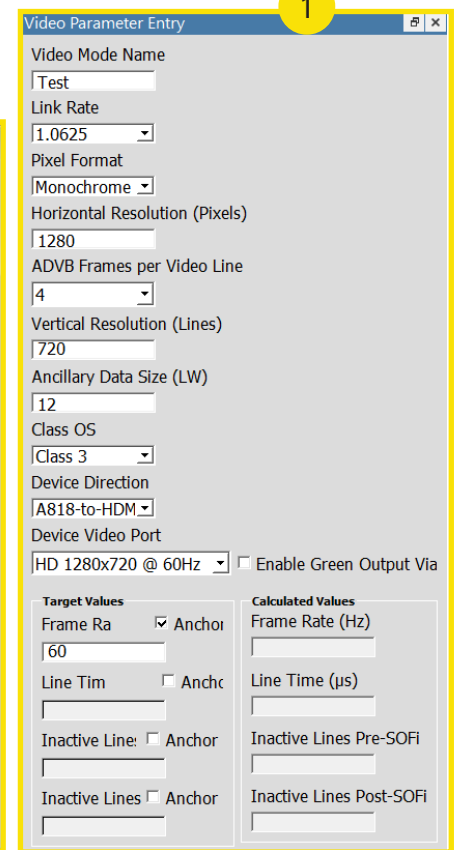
Video Parameter Entry

1

Video Mode Name

Test

Link Rate

1.0625

Pixel Format

Monochrome

Horizontal Resolution (Pixels)

1280

ADVB Frames per Video Line

4

Vertical Resolution (Lines)

720

Ancillary Data Size (LW)

12

Class OS

Class 3

Device Direction

A818-to-HDM

Device Video Port

HD 1280x720 @ 60Hz

Enable Green Output Via

Target Values

Frame Ra

Anchor

60

Line Tim

Ancho

Inactive Line:

Anchor

Inactive Lines

Anchor

Calculated Values

Frame Rate (Hz)

Line Time (μs)

Inactive Lines Pre-SOFi

Inactive Lines Post-SOFi